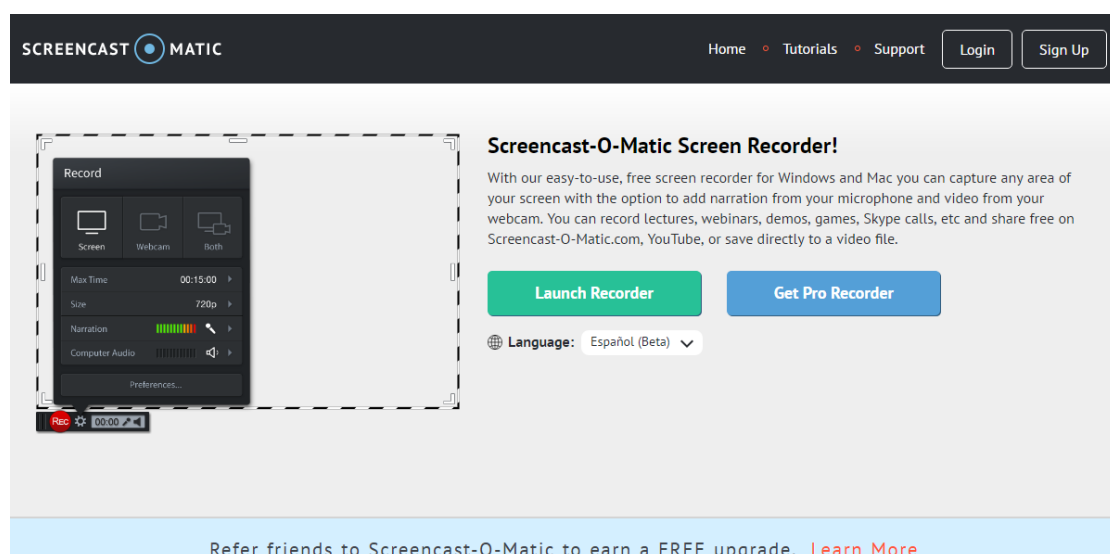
SCREENCAST MATIC

Home Tutorials Support Login Sign Up

Record

Screen Webcam Both

Max Time 00:15:00

Size 720p

Narration

Computer Audio

Preferences...

REC 00:00

Screencast-O-Matic Screen Recorder!

With our easy-to-use, free screen recorder for Windows and Mac you can capture any area of your screen with the option to add narration from your microphone and video from your webcam. You can record lectures, webinars, demos, games, Skype calls, etc and share free on Screencast-O-Matic.com, YouTube, or save directly to a video file.

Launch Recorder Get Pro Recorder

Language: Español (Beta)

Refer friends to Screencast-O-Matic to earn a FREE upgrade. Learn More